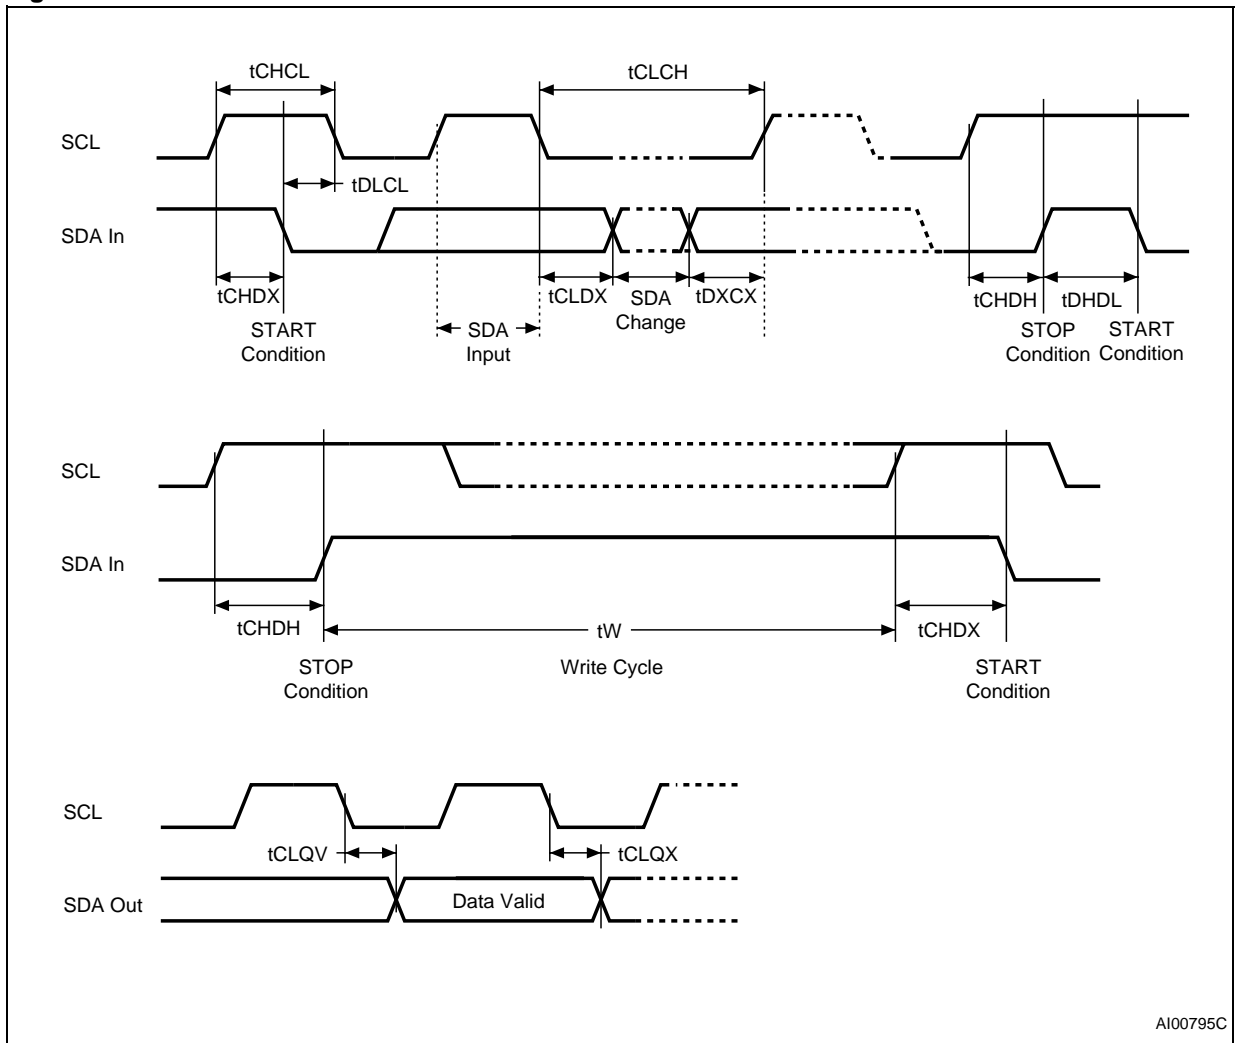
tCHCL

tCLCH

SCL

tDLCL

SDA In

tCHDX

START Condition

SDA Input

tCLDX

SDA Change

tDXCX

tCHDH

tDHDL

STOP Condition

START Condition

SCL

SDA In

tCHDH

tW

tCHDX

STOP Condition

Write Cycle

START Condition

SCL

tCLQV

tCLQX

SDA Out

Data Valid

AI00795C